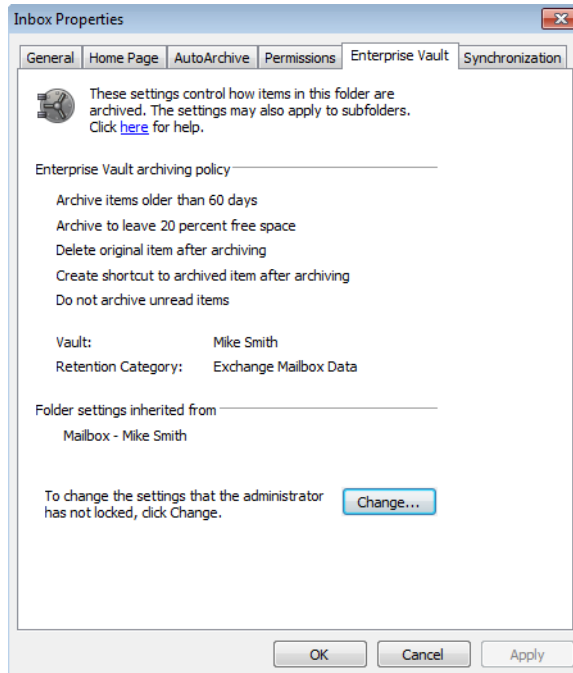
Inbox Properties

General | Home Page | AutoArchive | Permissions | Enterprise Vault | Synchronization

These settings control how items in this folder are archived. The settings may also apply to subfolders. Click here for help.

Enterprise Vault archiving policy

Archive items older than 60 days

Archive to leave 20 percent free space

Delete original item after archiving

Create shortcut to archived item after archiving

Do not archive unread items

Vault: Mike Smith

Retention Category: Exchange Mailbox Data

Folder settings inherited from

Mailbox - Mike Smith

To change the settings that the administrator has not locked, click Change.

Change...

OK Cancel Apply